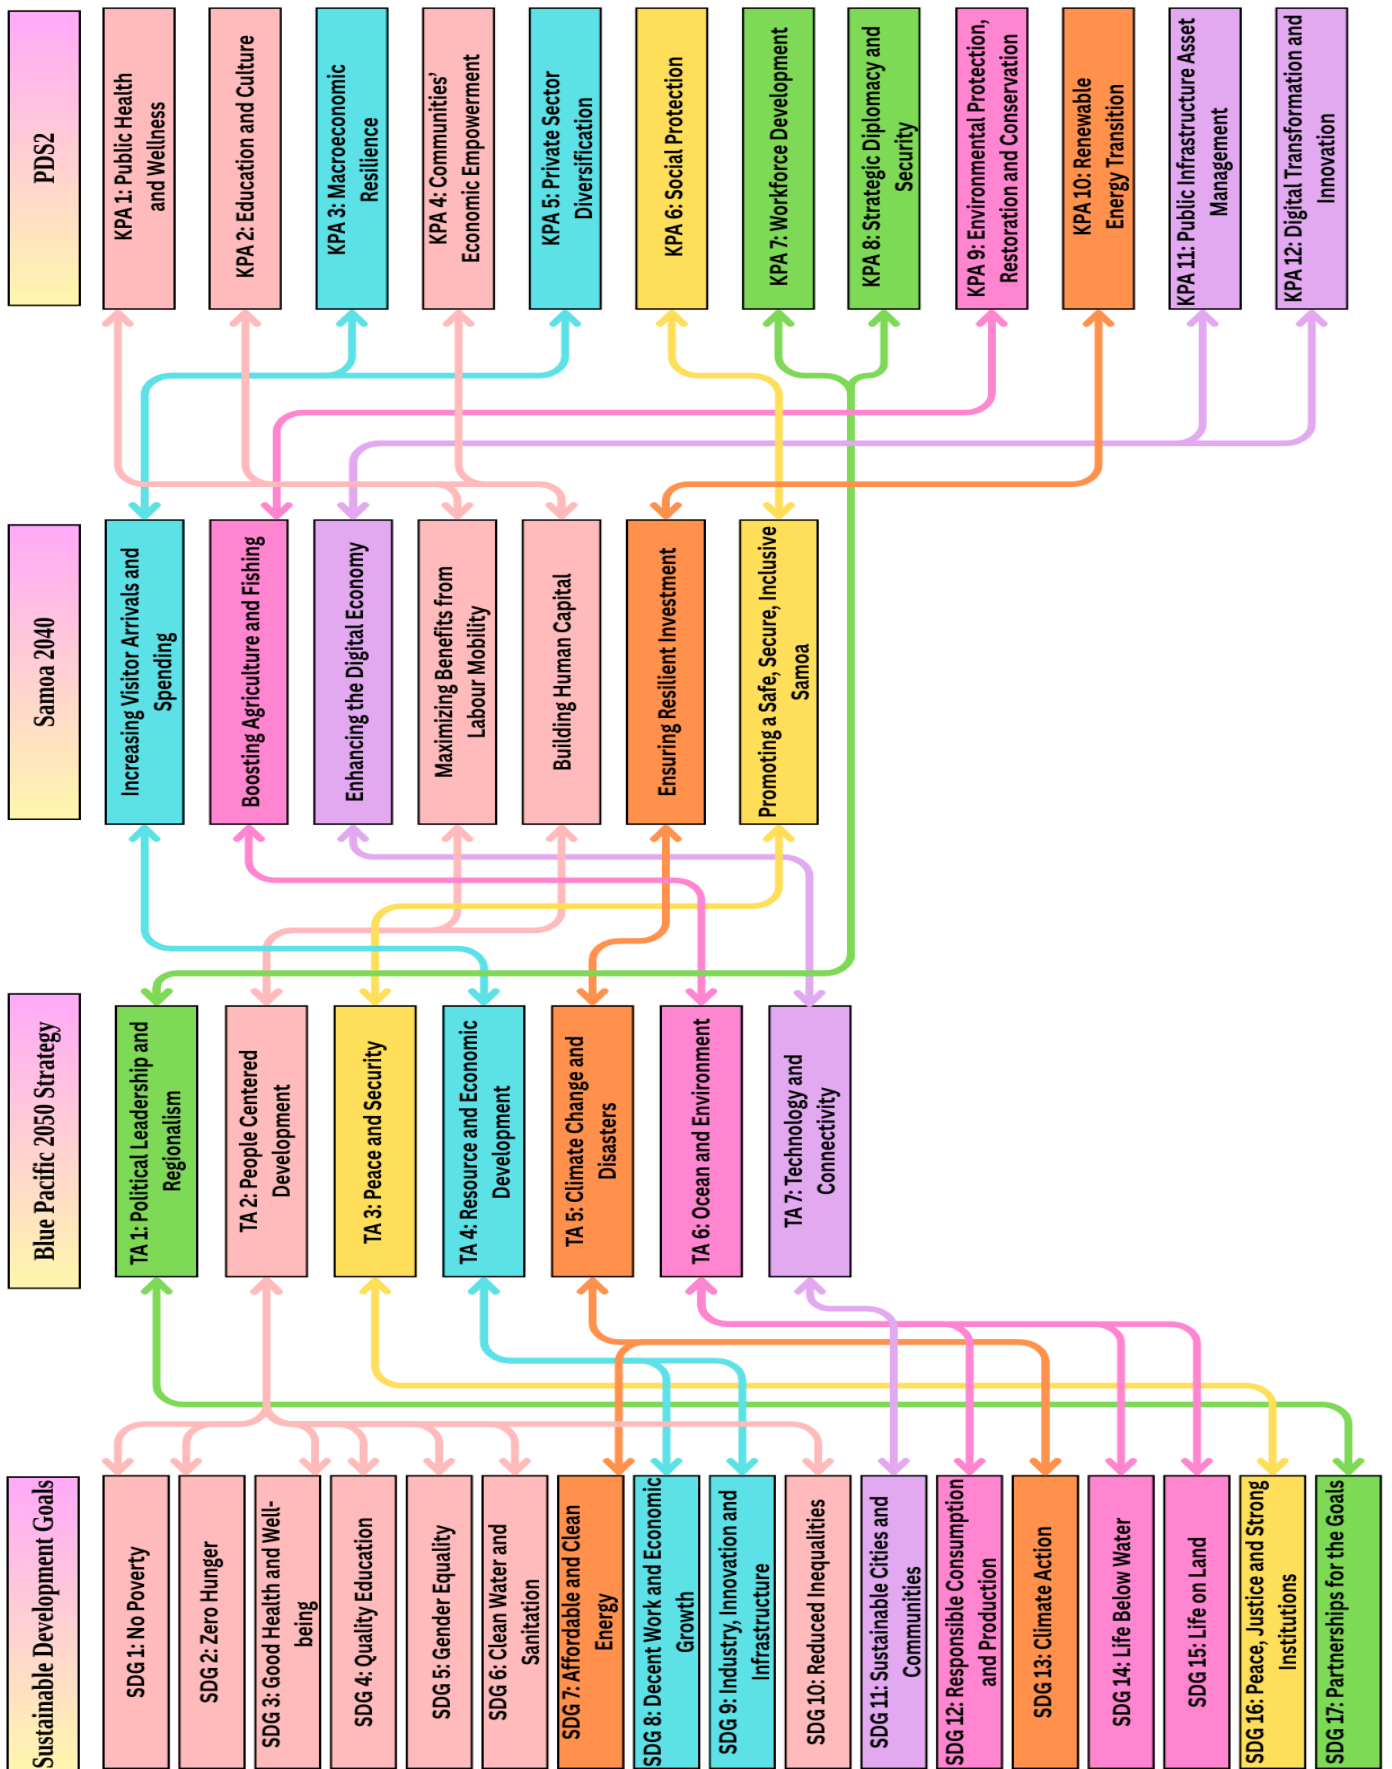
PDS2

KPA 1: Public Health and Wellness

KPA 2: Education and Culture

KPA 3: Macroeconomic Resilience

KPA 4: Communities' Economic Empowerment

KPA 5: Private Sector Diversification

KPA 6: Social Protection

KPA 7: Workforce Development

KPA 8: Strategic Diplomacy and Security

KPA 9: Environmental Protection, Restoration and Conservation

KPA 10: Renewable Energy Transition

KPA 11: Public Infrastructure Asset Management

KPA 12: Digital Transformation and Innovation

Samoa 2040

Increasing Visitor Arrivals and Spending

Boosting Agriculture and Fishing

Enhancing the Digital Economy

Maximizing Benefits from Labour Mobility

Building Human Capital

Ensuring Resilient Investment

Promoting a Safe, Secure, Inclusive Samoa

Blue Pacific 2050 Strategy

TA 1: Political Leadership and Regionalism

TA 2: People Centered Development

TA 3: Peace and Security

TA 4: Resource and Economic Development

TA 5: Climate Change and Disasters

TA 6: Ocean and Environment

TA 7: Technology and Connectivity

Sustainable Development Goals

SDG 1: No Poverty

SDG 2: Zero Hunger

SDG 3: Good Health and Well-being

SDG 4: Quality Education

SDG 5: Gender Equality

SDG 6: Clean Water and Sanitation

SDG 7: Affordable and Clean Energy

SDG 8: Decent Work and Economic Growth

SDG 9: Industry, Innovation and Infrastructure

SDG 10: Reduced Inequalities

SDG 11: Sustainable Cities and Communities

SDG 12: Responsible Consumption and Production

SDG 13: Climate Action

SDG 14: Life Below Water

SDG 15: Life on Land

SDG 16: Peace, Justice and Strong Institutions

SDG 17: Partnerships for the Goals